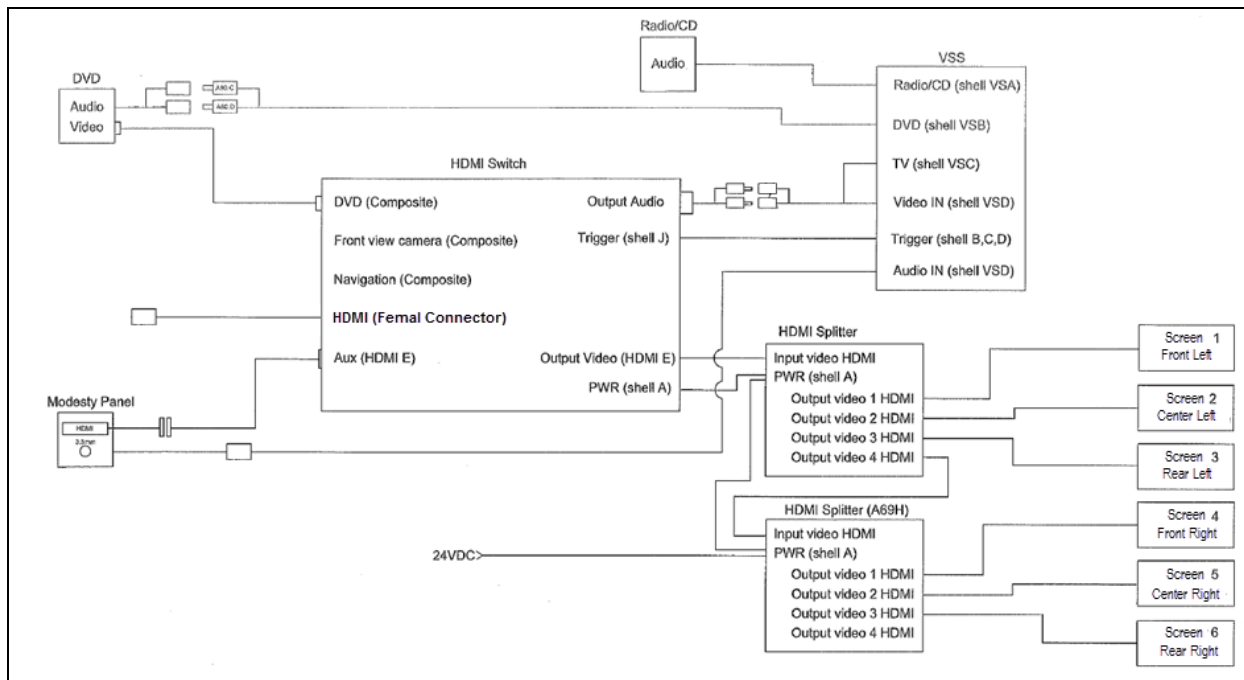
Radio/CD
Audio

VSS
Radio/CD (shell VSA)
DVD (shell VSB)
TV (shell VSC)
Video IN (shell VSD)
Trigger (shell B,C,D)
Audio IN (shell VSD)

DVD
Audio
Video

A90-C
A90-D

HDMI Switch
DVD (Composite)
Front view camera (Composite)
Navigation (Composite)
HDMI (Femal Connector)
Aux (HDMI E)
Output Audio
Trigger (shell J)
Output Video (HDMI E)
PWR (shell A)

Modesty Panel
HDMI
3.5mm

HDMI Splitter
Input video HDMI
PWR (shell A)
Output video 1 HDMI
Output video 2 HDMI
Output video 3 HDMI
Output video 4 HDMI

HDMI Splitter (A69H)
Input video HDMI
PWR (shell A)
Output video 1 HDMI
Output video 2 HDMI
Output video 3 HDMI
Output video 4 HDMI

24VDC

Screen 1
Front Left
Screen 2
Center Left
Screen 3
Rear Left
Screen 4
Front Right
Screen 5
Center Right
Screen 6
Rear Right